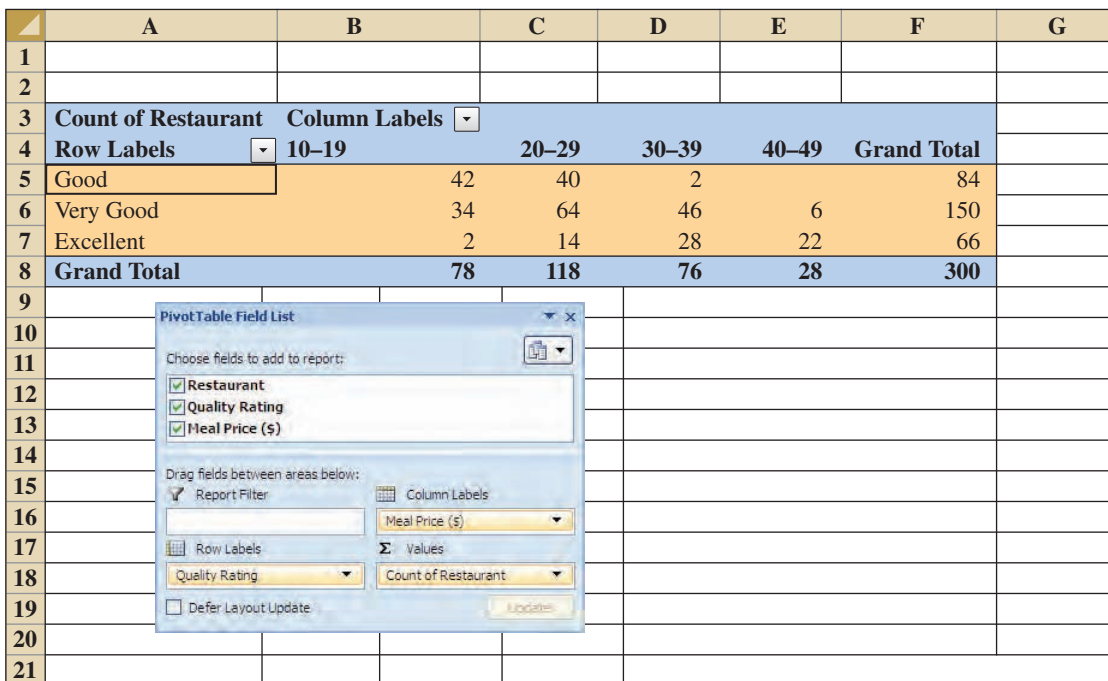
| | A | B | C | D | E | F | G |
|---|---|---|---|---|---|---|---|
| 1 | | | | | | | |
| 2 | | | | | | | |
| 3 | Count of Restaurant | Column Labels | | | | | |
| 4 | Row Labels | 10–19 | 20–29 | 30–39 | 40–49 | Grand Total | |
| 5 | Good | 42 | 40 | 2 | | 84 | |
| 6 | Very Good | 34 | 64 | 46 | 6 | 150 | |
| 7 | Excellent | 2 | 14 | 28 | 22 | 66 | |
| 8 | Grand Total | 78 | 118 | 76 | 28 | 300 | |
| 9 | | | | | | | |
| 10 | | | | | | | |
| 11 | | | | | | | |
| 12 | | | | | | | |
| 13 | | | | | | | |
| 14 | | | | | | | |
| 15 | | | | | | | |
| 16 | | | | | | | |
| 17 | | | | | | | |
| 18 | | | | | | | |
| 19 | | | | | | | |
| 20 | | | | | | | |
| 21 | | | | | | | |

PivotTable Field List

Choose fields to add to report:

Restaurant
Quality Rating
Meal Price ($)

Drag fields between areas below:

Report Filter

Column Labels
Meal Price ($)

Row Labels
Quality Rating

Σ Values
Count of Restaurant

Defer Layout Update

Update